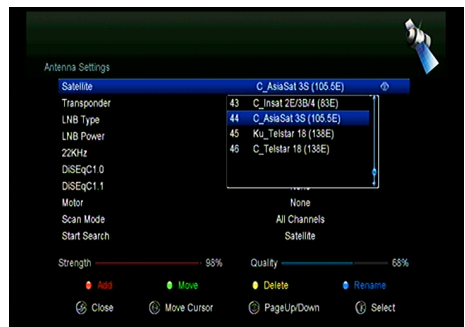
Antenna Settings

| | |
|---|---|
| Satellite | C_AsiaSat 3S (105.5E) |
| Transponder | |
| LNB Type | |
| LNB Power | |
| 22KHz | |
| DiSEqC1.0 | |
| DiSEqC1.1 | None |
| Motor | None |
| Scan Mode | All Channels |
| Start Search | Satellite |

43 C_Insat 2E/3B/4 (83E)
44 C_AsiaSat 3S (105.5E)
45 Ku_Telstar 18 (138E)
46 C_Telstar 18 (138E)

Strength 98% Quality 68%

Add Move Delete Rename

Close Move Cursor PageUp/Down Select